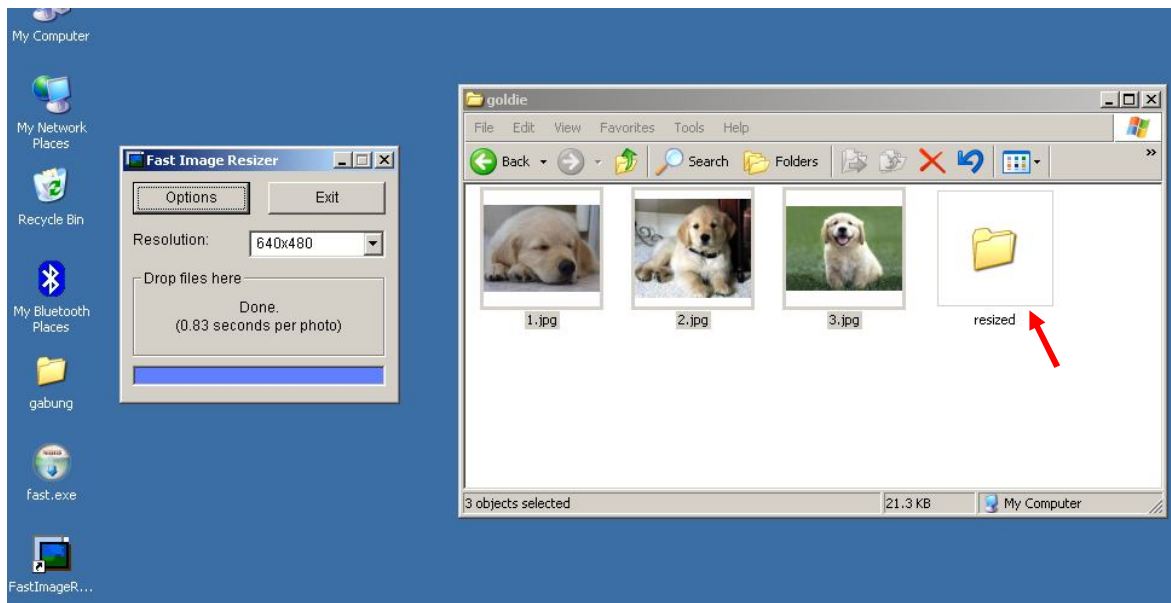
My Computer

My Network Places

Recycle Bin

My Bluetooth Places

gabung

fast.exe

FastImageR...

Fast Image Resizer

Options

Exit

Resolution: 640x480

Drop files here

Done.
(0.83 seconds per photo)

goldie

File Edit View Favorites Tools Help

Back

Search

Folders

1.jpg

2.jpg

3.jpg

resized

3 objects selected

21.3 KB

My Computer